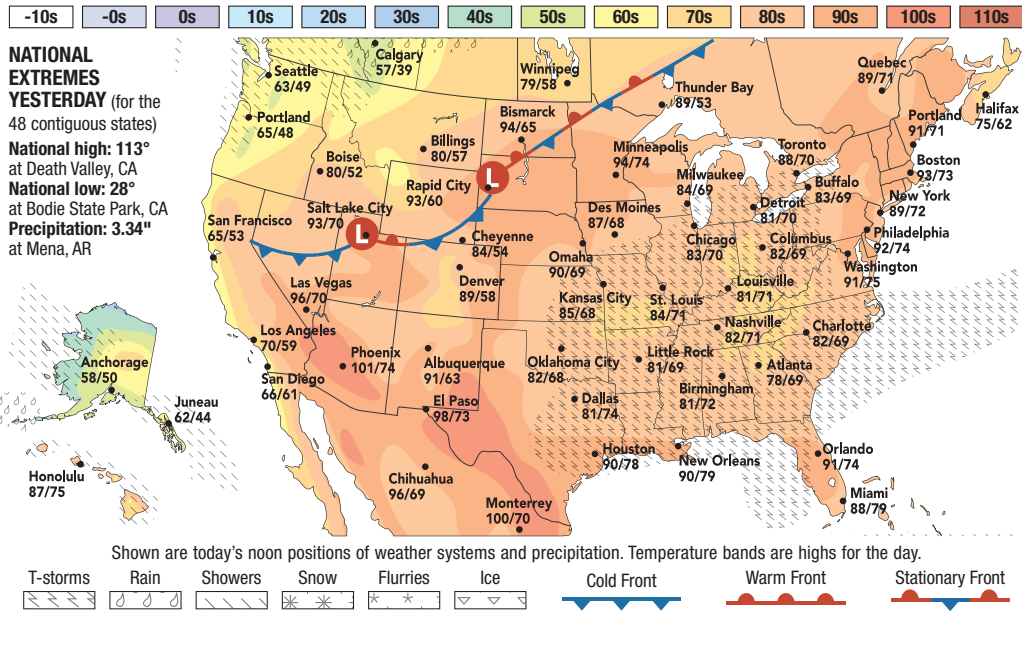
-10s | -0s | 0s | 10s | 20s | 30s | 40s | 50s | 60s | 70s | 80s | 90s | 100s | 110s

NATIONAL EXTREMES YESTERDAY (for the 48 contiguous states)
National high: 113° at Death Valley, CA
National low: 28° at Bodie State Park, CA
Precipitation: 3.34" at Mena, AR

Calgary 57/39
Seattle 63/49
Portland 65/48
Boise 80/52
Billings 80/57
Winnipeg 79/58
Bismarck 94/65
Thunder Bay 89/53
Quebec 89/71
Portland 91/71
Halifax 75/62
Boston 93/73
Minneapolis 94/74
Toronto 88/70
Rapid City 93/60
L
Milwaukee 84/69
Buffalo 83/69
Detroit 81/70
New York 89/72
Salt Lake City 93/70
San Francisco 65/53
L
Cheyenne 84/54
Des Moines 87/68
Chicago 83/70
Columbus 82/69
Philadelphia 92/74
Washington 91/75
Omaha 90/69
Denver 89/58
Las Vegas 96/70
Kansas City 85/68
St. Louis 84/71
Louisville 81/71
Nashville 82/71
Charlotte 82/69
Los Angeles 70/59
Phoenix 101/74
Albuquerque 91/63
Oklahoma City 82/68
Little Rock 81/69
Atlanta 78/69
Anchorage 58/50
San Diego 66/61
Birmingham 81/72
Juneau 62/44
El Paso 98/73
Dallas 81/74
Houston 90/78
New Orleans 90/79
Orlando 91/74
Honolulu 87/75
Chihuahua 96/69
Miami 88/79
Monterrey 100/70

Shown are today's noon positions of weather systems and precipitation. Temperature bands are highs for the day.
T-storms | Rain | Showers | Snow | Flurries | Ice | Cold Front | Warm Front | Stationary Front